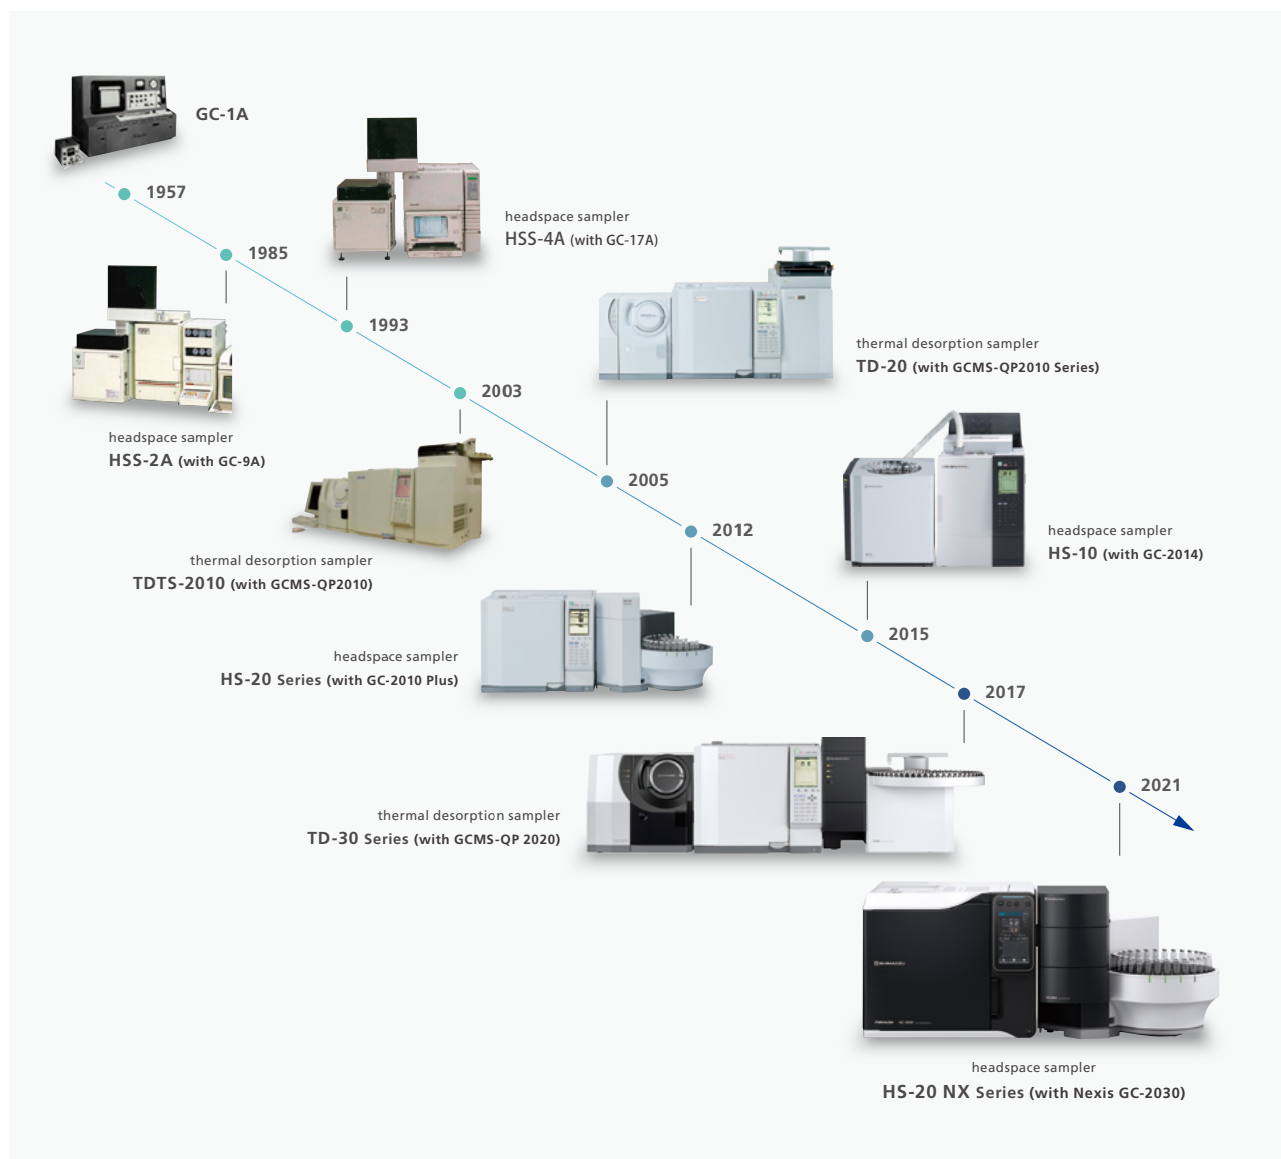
GC-1A

1957

1985

headspace sampler
HSS-4A (with GC-17A)

1993

thermal desorption sampler
TD-20 (with GCMS-QP2010 Series)

2003

headspace sampler
HSS-2A (with GC-9A)

2005

2012

headspace sampler
HS-10 (with GC-2014)

thermal desorption sampler
TDTS-2010 (with GCMS-QP2010)

2015

headspace sampler
HS-20 Series (with GC-2010 Plus)

2017

2021

thermal desorption sampler
TD-30 Series (with GCMS-QP 2020)

headspace sampler
HS-20 NX Series (with Nexis GC-2030)